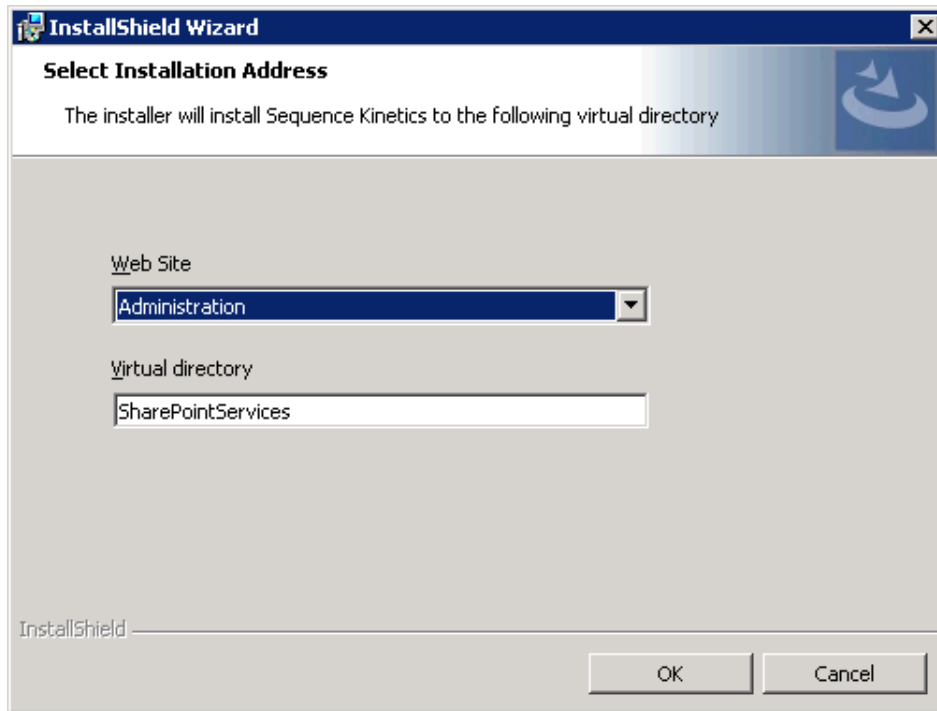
InstallShield Wizard

Select Installation Address

The installer will install Sequence Kinetics to the following virtual directory

Web Site

Administration

Virtual directory

SharePointServices

InstallShield

OK

Cancel